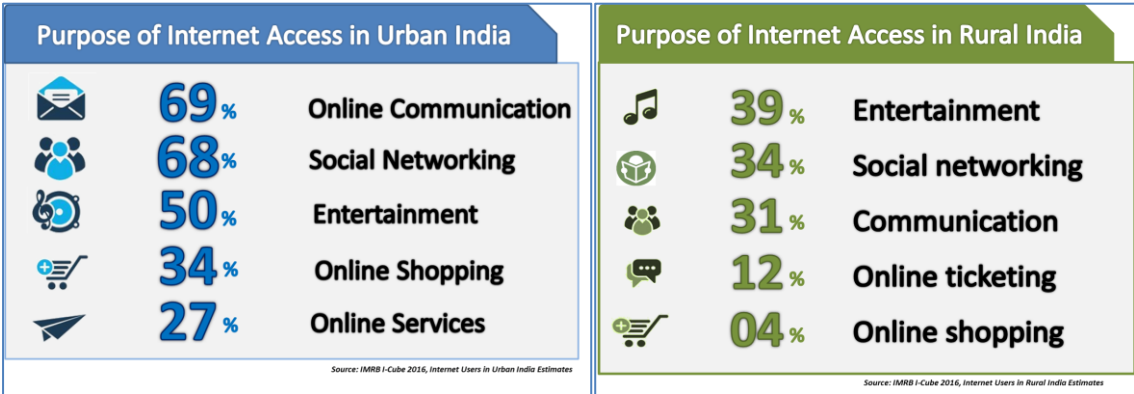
Purpose of Internet Access in Urban India

69 % Online Communication

68 % Social Networking

50 % Entertainment

34 % Online Shopping

27 % Online Services

Source: IMRB I-Cube 2016, Internet Users in Urban India Estimates

Purpose of Internet Access in Rural India

39 % Entertainment

34 % Social networking

31 % Communication

12 % Online ticketing

04 % Online shopping

Source: IMRB I-Cube 2016, Internet Users in Rural India Estimates